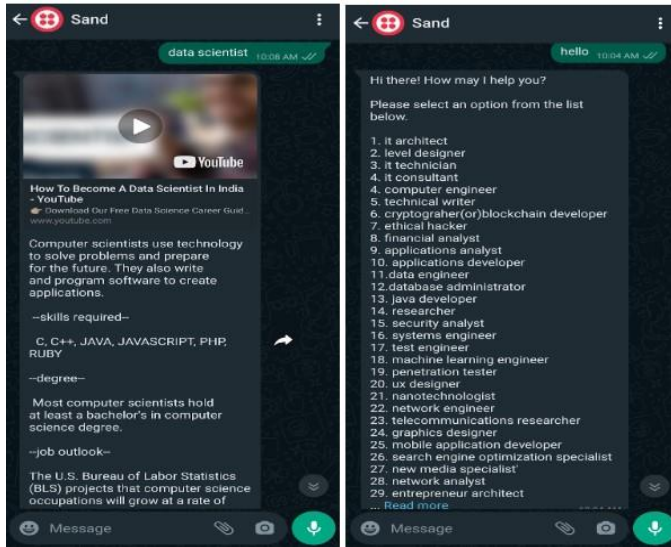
Sand

data scientist 10:08 AM

YouTube

How To Become A Data Scientist In India - YouTube

Download Our Free Data Science Career Guid...

www.youtube.com

Computer scientists use technology to solve problems and prepare for the future. They also write and program software to create applications.

--skills required--

C, C++, JAVA, JAVASCRIPT, PHP, RUBY

--degree--

Most computer scientists hold at least a bachelor's in computer science degree.

--job outlook--

The U.S. Bureau of Labor Statistics (BLS) projects that computer science occupations will grow at a rate of

Message

Sand

hello 10:04 AM

Hi there! How may I help you?

Please select an option from the list below.

1. it architect
2. level designer
3. it technician
4. it consultant
4. computer engineer
5. technical writer
6. cryptograher(or)blockchain developer
7. ethical hacker
8. financial analyst
9. applications analyst
10. applications developer
11.data engineer
12.database administrator
13. java developer
14. researcher
15. security analyst
16. systems engineer
17. test engineer
18. machine learning engineer
19. penetration tester
20. ux designer
21. nanotechnologist
22. network engineer
23. telecommunications researcher
24. graphics designer
25. mobile application developer
26. search engine optimization specialist
27. new media specialist'
28. network analyst
29. entrepreneur architect
... Read more

Message